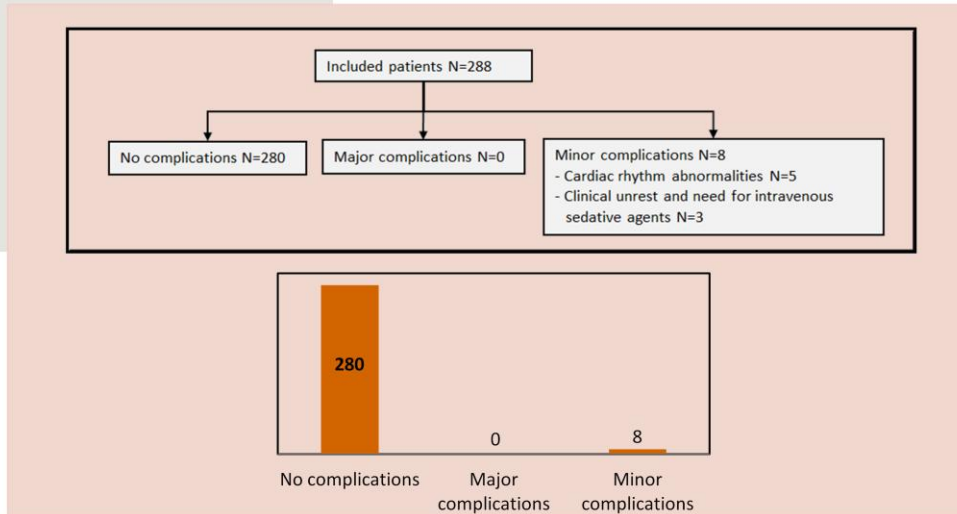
Included patients N=288

No complications N=280

Major complications N=0

Minor complications N=8
- Cardiac rhythm abnormalities N=5
- Clinical unrest and need for intravenous sedative agents N=3

280

0

8

No complications

Major complications

Minor complications